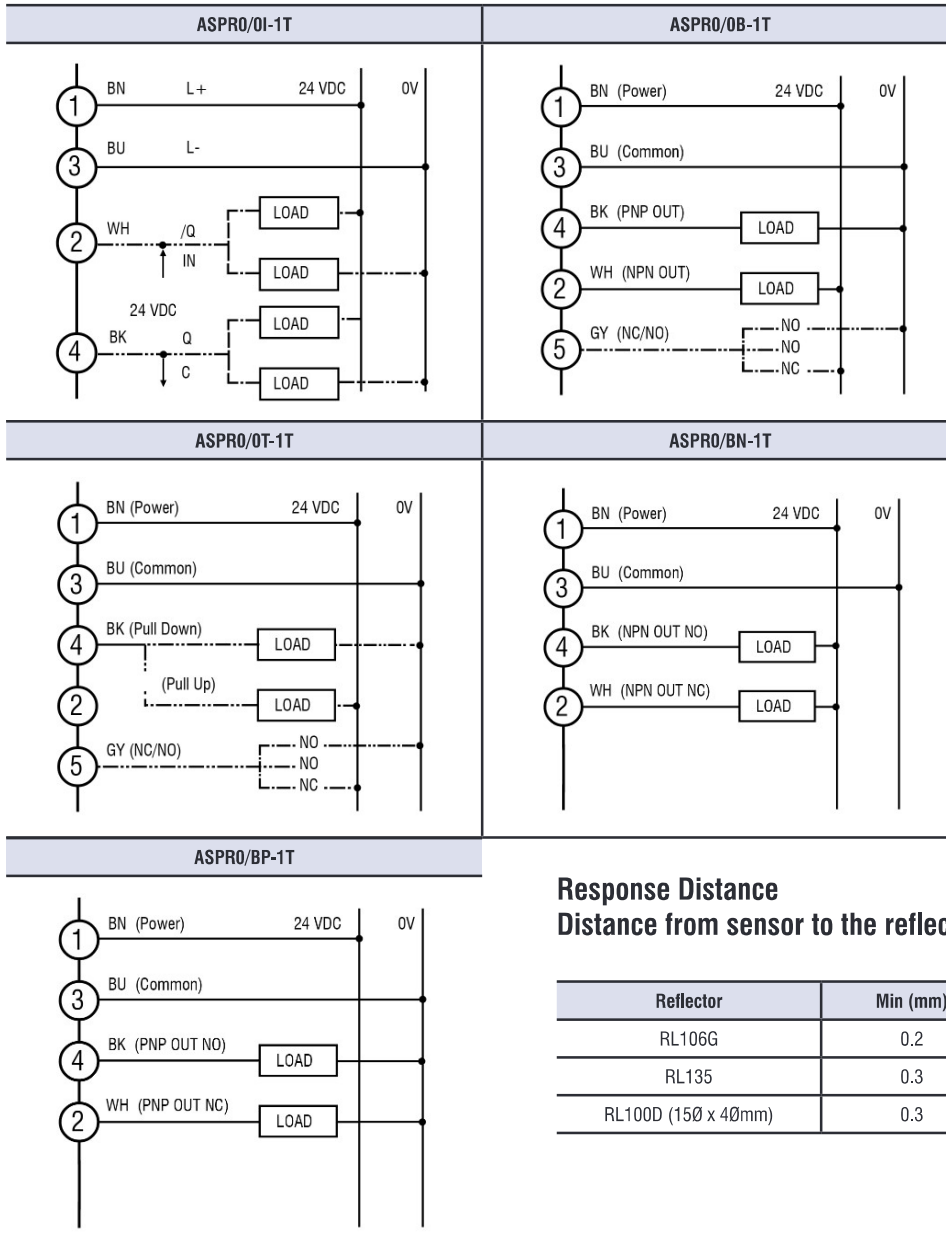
ASPRO/OI-1T

1 BN L+ 24 VDC 0V
3 BU L-
2 WH /Q IN LOAD LOAD
24 VDC
4 BK Q C LOAD LOAD

ASPRO/OB-1T

1 BN (Power) 24 VDC 0V
3 BU (Common)
4 BK (PNP OUT) LOAD
2 WH (NPN OUT) LOAD
5 GY (NC/NO) NO NO NC

ASPRO/OT-1T

1 BN (Power) 24 VDC 0V
3 BU (Common)
4 BK (Pull Down) LOAD
2 (Pull Up) LOAD
5 GY (NC/NO) NO NO NC

ASPRO/BN-1T

1 BN (Power) 24 VDC 0V
3 BU (Common)
4 BK (NPN OUT NO) LOAD
2 WH (NPN OUT NC) LOAD

ASPRO/BP-1T

1 BN (Power) 24 VDC 0V
3 BU (Common)
4 BK (PNP OUT NO) LOAD
2 WH (PNP OUT NC) LOAD

Response Distance
Distance from sensor to the reflec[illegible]

| Reflector | Min (mm) |
|---|---|
| RL106G | 0.2 |
| RL135 | 0.3 |
| RL100D (15Ø x 4Ømm) | 0.3 |